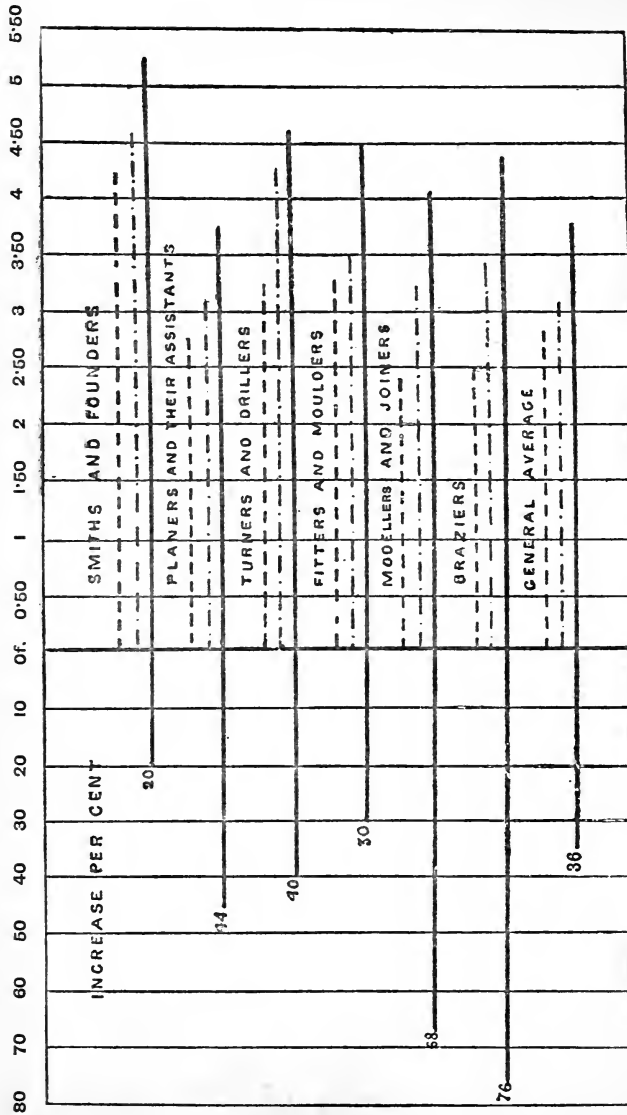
5·50
5
4·50
4
3·50
3
2·50
2
1·50
1
0·50
0f.
10
20
30
40
50
60
70
80

SMITHS AND FOUNDERS
PLANERS AND THEIR ASSISTANTS
TURNERS AND DRILLERS
FITTERS AND MOULDERS
MODELLERS AND JOINERS
BRAZIERS
GENERAL AVERAGE

INCREASE PER CENT

20
44
40
30
68
76
36